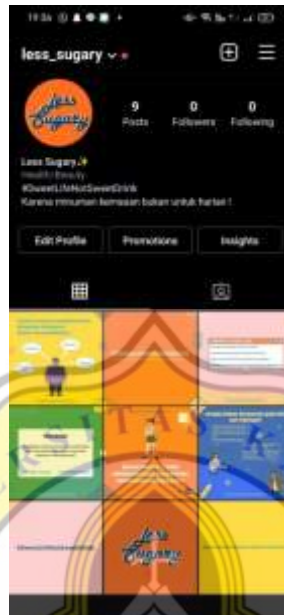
19.3x

less_sugary

less Sugary

9
Posts

0
Followers

0
Following

Less Sugary✨
Health/Beauty
#SweetLifeNotSweetDrink
Karena minuman kemasan bukan untuk harian !

Edit Profile

Promotions

Insights

less Sugary